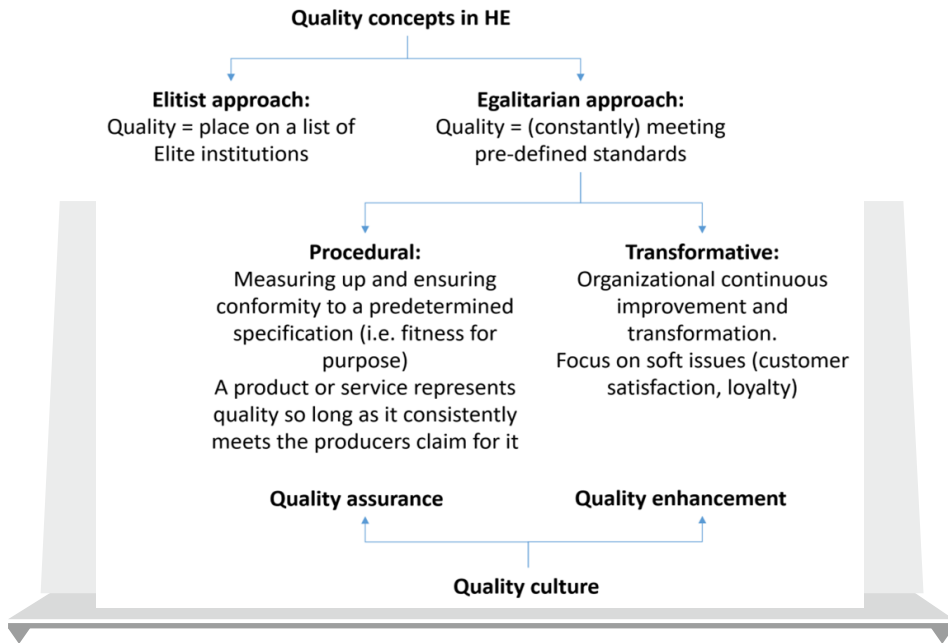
Quality concepts in HE

Elitist approach:
Quality = place on a list of Elite institutions

Egalitarian approach:
Quality = (constantly) meeting pre-defined standards

Procedural:
Measuring up and ensuring conformity to a predetermined specification (i.e. fitness for purpose)
A product or service represents quality so long as it consistently meets the producers claim for it

Transformative:
Organizational continuous improvement and transformation.
Focus on soft issues (customer satisfaction, loyalty)

Quality assurance

Quality enhancement

Quality culture